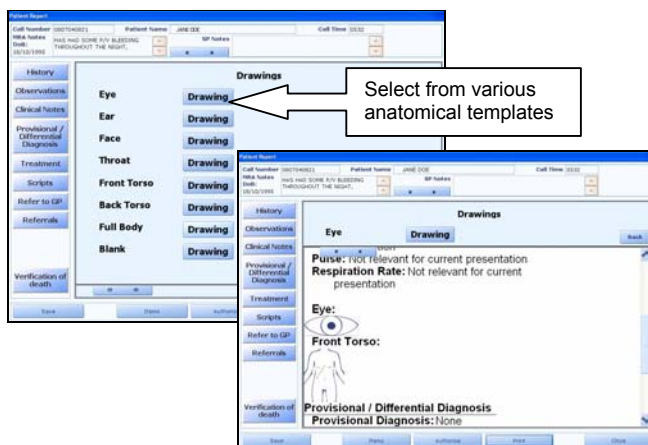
Patient Report
Call Number 0007040021 Patient Name JANE DOE Call Time 1532
NHA Notes HAS HAD SOME P/V BLEEDING THROUGHOUT THE NIGHT.
DoB: 18/10/1995
GP Notes

History
Observations
Clinical Notes
Provisional / Differential Diagnosis
Treatment
Scripts
Refer to GP
Referrals
Verification of death

Drawings
Eye Drawing
Ear Drawing
Face Drawing
Throat Drawing
Front Torso Drawing
Back Torso Drawing
Full Body Drawing
Blank Drawing

Save Items Authorise

Select from various anatomical templates

Patient Report
Call Number 0007040021 Patient Name JANE DOE Call Time 1532
NHA Notes HAS HAD SOME P/V BLEEDING THROUGHOUT THE NIGHT.
DoB: 18/10/1995
GP Notes

History
Observations
Clinical Notes
Provisional / Differential Diagnosis
Treatment
Scripts
Refer to GP
Referrals
Verification of death

Drawings
Eye Drawing Back

Pulse: Not relevant for current presentation
Respiration Rate: Not relevant for current presentation

Eye:

Front Torso:

Provisional / Differential Diagnosis
Provisional Diagnosis: None

Save Items Authorise Print Close